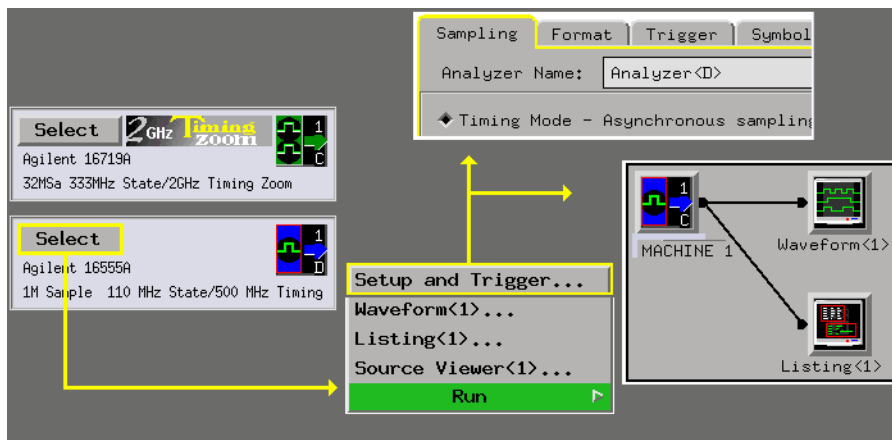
Sampling | Format | Trigger | Symbol

Analyzer Name: Analyzer<D>

Timing Mode - Asynchronous samplin

Select 2GHz Timing zoom 1 C
Agilent 16719A
32MSa 333MHz State/2GHz Timing Zoom

Select 1 D
Agilent 16555A
1M Sample 110 MHz State/500 MHz Timing

Setup and Trigger...
Waveform<1>...
Listing<1>...
Source Viewer<1>...
Run

1 C
MACHINE 1
Waveform<1>
Listing<1>